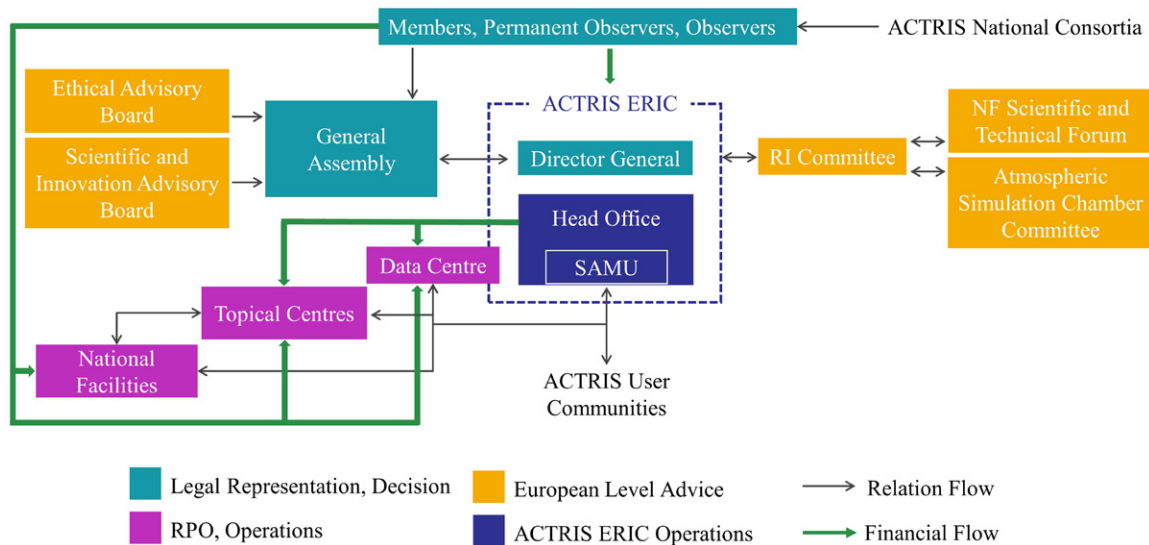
Members, Permanent Observers, Observers

ACTRIS National Consortia

Ethical Advisory Board

Scientific and Innovation Advisory Board

General Assembly

ACTRIS ERIC

Director General

Head Office

SAMU

RI Committee

NF Scientific and Technical Forum

Atmospheric Simulation Chamber Committee

Data Centre

Topical Centres

National Facilities

ACTRIS User Communities

Legal Representation, Decision

RPO, Operations

European Level Advice

ACTRIS ERIC Operations

Relation Flow

Financial Flow